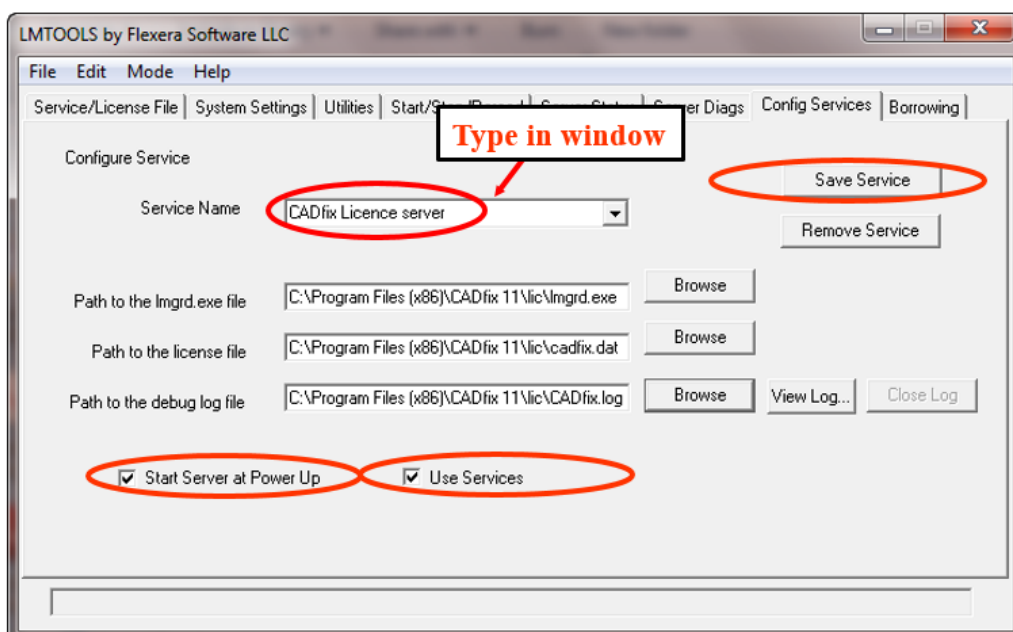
LMTOOLS by Flexera Software LLC

File Edit Mode Help

Service/License File | System Settings | Utilities | Start/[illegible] | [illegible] | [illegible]er Diags | Config Services | Borrowing

Type in window

Configure Service

Save Service

Service Name CADfix Licence server

Remove Service

Path to the lmgrd.exe file C:\Program Files (x86)\CADfix 11\lic\lmgrd.exe Browse

Path to the license file C:\Program Files (x86)\CADfix 11\lic\cadfix.dat Browse

Path to the debug log file C:\Program Files (x86)\CADfix 11\lic\CADfix.log Browse View Log... Close Log

Start Server at Power Up

Use Services